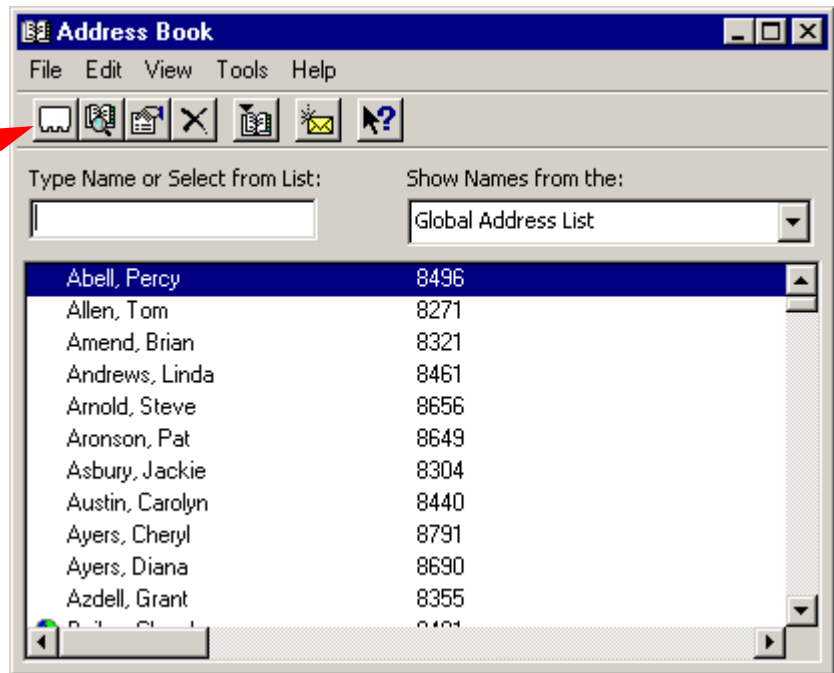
Address Book

File Edit View Tools Help

Type Name or Select from List:

Show Names from the:

Global Address List

| | |
|---|---|
| Abell, Percy | 8496 |
| Allen, Tom | 8271 |
| Amend, Brian | 8321 |
| Andrews, Linda | 8461 |
| Arnold, Steve | 8656 |
| Aronson, Pat | 8649 |
| Asbury, Jackie | 8304 |
| Austin, Carolyn | 8440 |
| Ayers, Cheryl | 8791 |
| Ayers, Diana | 8690 |
| Azdell, Grant | 8355 |
| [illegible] | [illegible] |